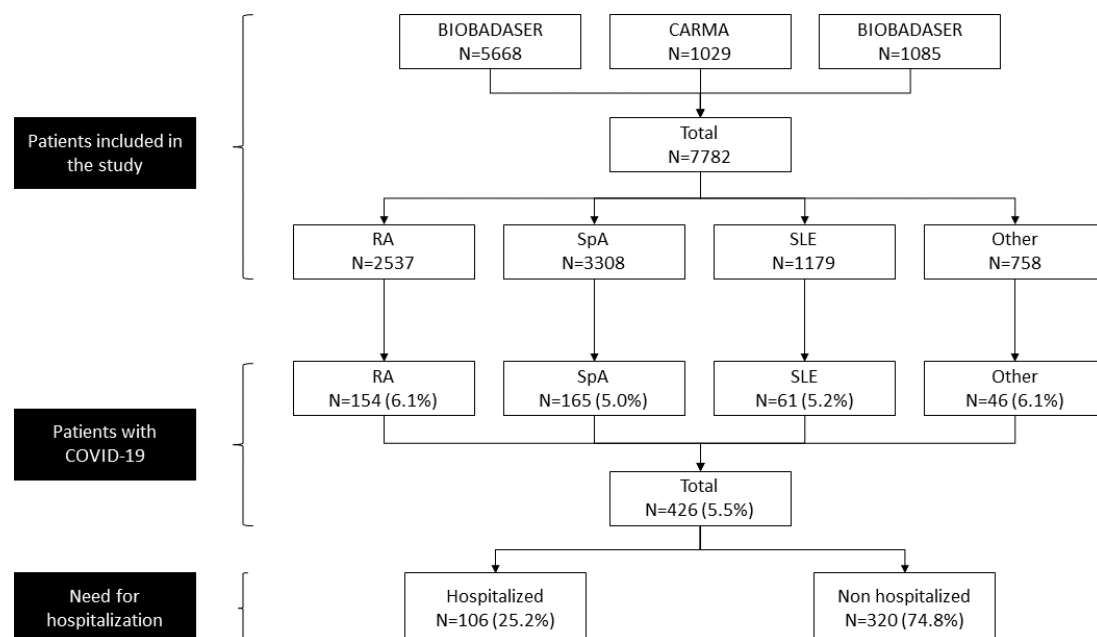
Patients included in the study

BIOBADASER
N=5668

CARMA
N=1029

BIOBADASER
N=1085

Total
N=7782

RA
N=2537

SpA
N=3308

SLE
N=1179

Other
N=758

Patients with COVID-19

RA
N=154 (6.1%)

SpA
N=165 (5.0%)

SLE
N=61 (5.2%)

Other
N=46 (6.1%)

Total
N=426 (5.5%)

Need for hospitalization

Hospitalized
N=106 (25.2%)

Non hospitalized
N=320 (74.8%)